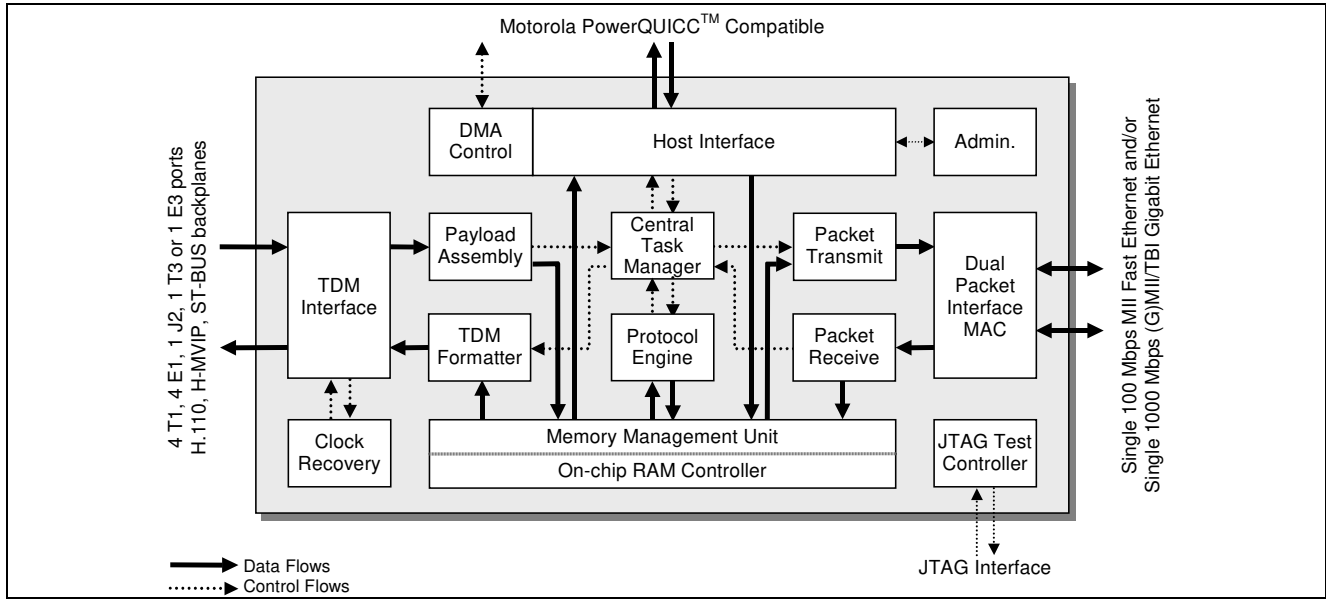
Motorola PowerQUICC$^{TM}$ Compatible

4 T1, 4 E1, 1 J2, 1 T3 or 1 E3 ports
H.110, H-MVIP, ST-BUS backplanes

DMA Control

Host Interface

Admin.

TDM Interface

Payload Assembly

Central Task Manager

Packet Transmit

Dual Packet Interface MAC

TDM Formatter

Protocol Engine

Packet Receive

Clock Recovery

Memory Management Unit

On-chip RAM Controller

JTAG Test Controller

Single 100 Mbps MII Fast Ethernet and/or
Single 1000 Mbps (G)MII/TBI Gigabit Ethernet

Data Flows
Control Flows

JTAG Interface